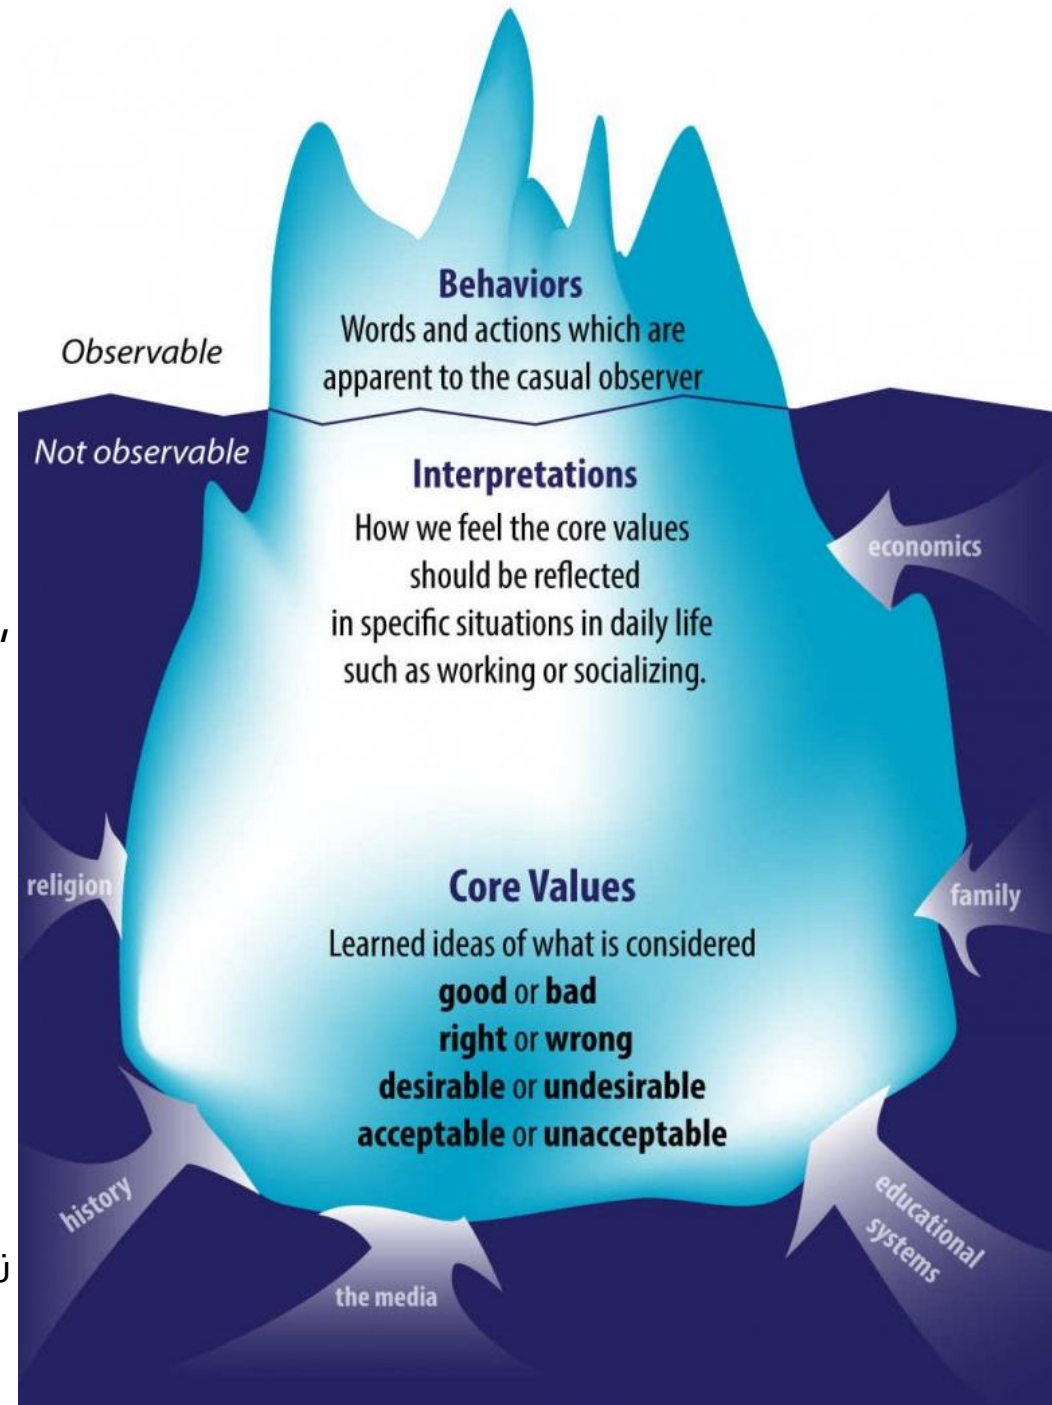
Behaviors
Words and actions which are apparent to the casual observer

Observable

Not observable

Interpretations
How we feel the core values should be reflected in specific situations in daily life such as working or socializing.

economics

religion

Core Values
Learned ideas of what is considered
**good** or **bad**
**right** or **wrong**
**desirable** or **undesirable**
**acceptable** or **unacceptable**

family

history

the media

educational systems